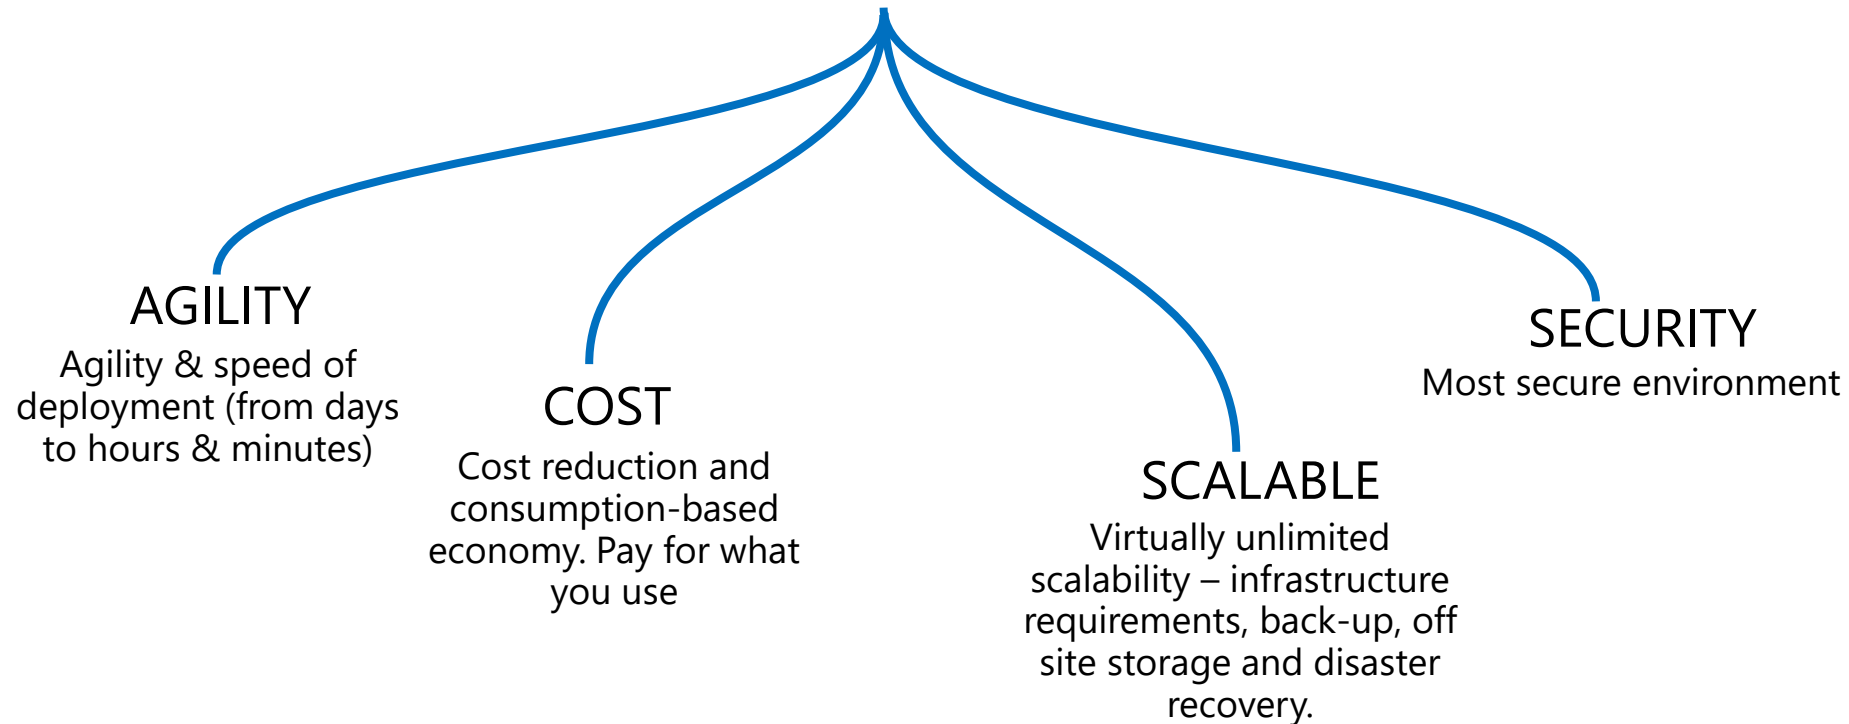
AGILITY
Agility & speed of deployment (from days to hours & minutes)

COST
Cost reduction and consumption-based economy. Pay for what you use

SCALABLE
Virtually unlimited scalability – infrastructure requirements, back-up, off site storage and disaster recovery.

SECURITY
Most secure environment